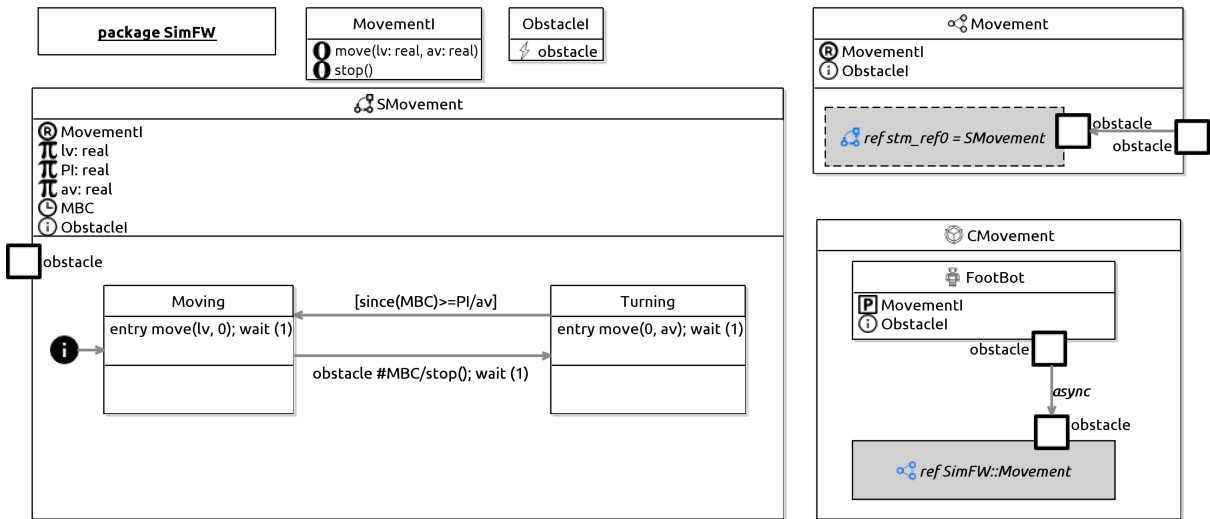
package SimFW

MovementI
move(lv: real, av: real)
stop()

ObstacleI
obstacle

Movement
MovementI
ObstacleI
ref stm_ref0 = SMovement
obstacle
obstacle

SMovement
MovementI
lv: real
PI: real
av: real
MBC
ObstacleI
obstacle

Moving
entry move(lv, 0); wait (1)

[since(MBC)>=PI/av]

obstacle #MBC/stop(); wait (1)

Turning
entry move(0, av); wait (1)

CMovement
FootBot
MovementI
ObstacleI
obstacle
async
obstacle
ref SimFW::Movement